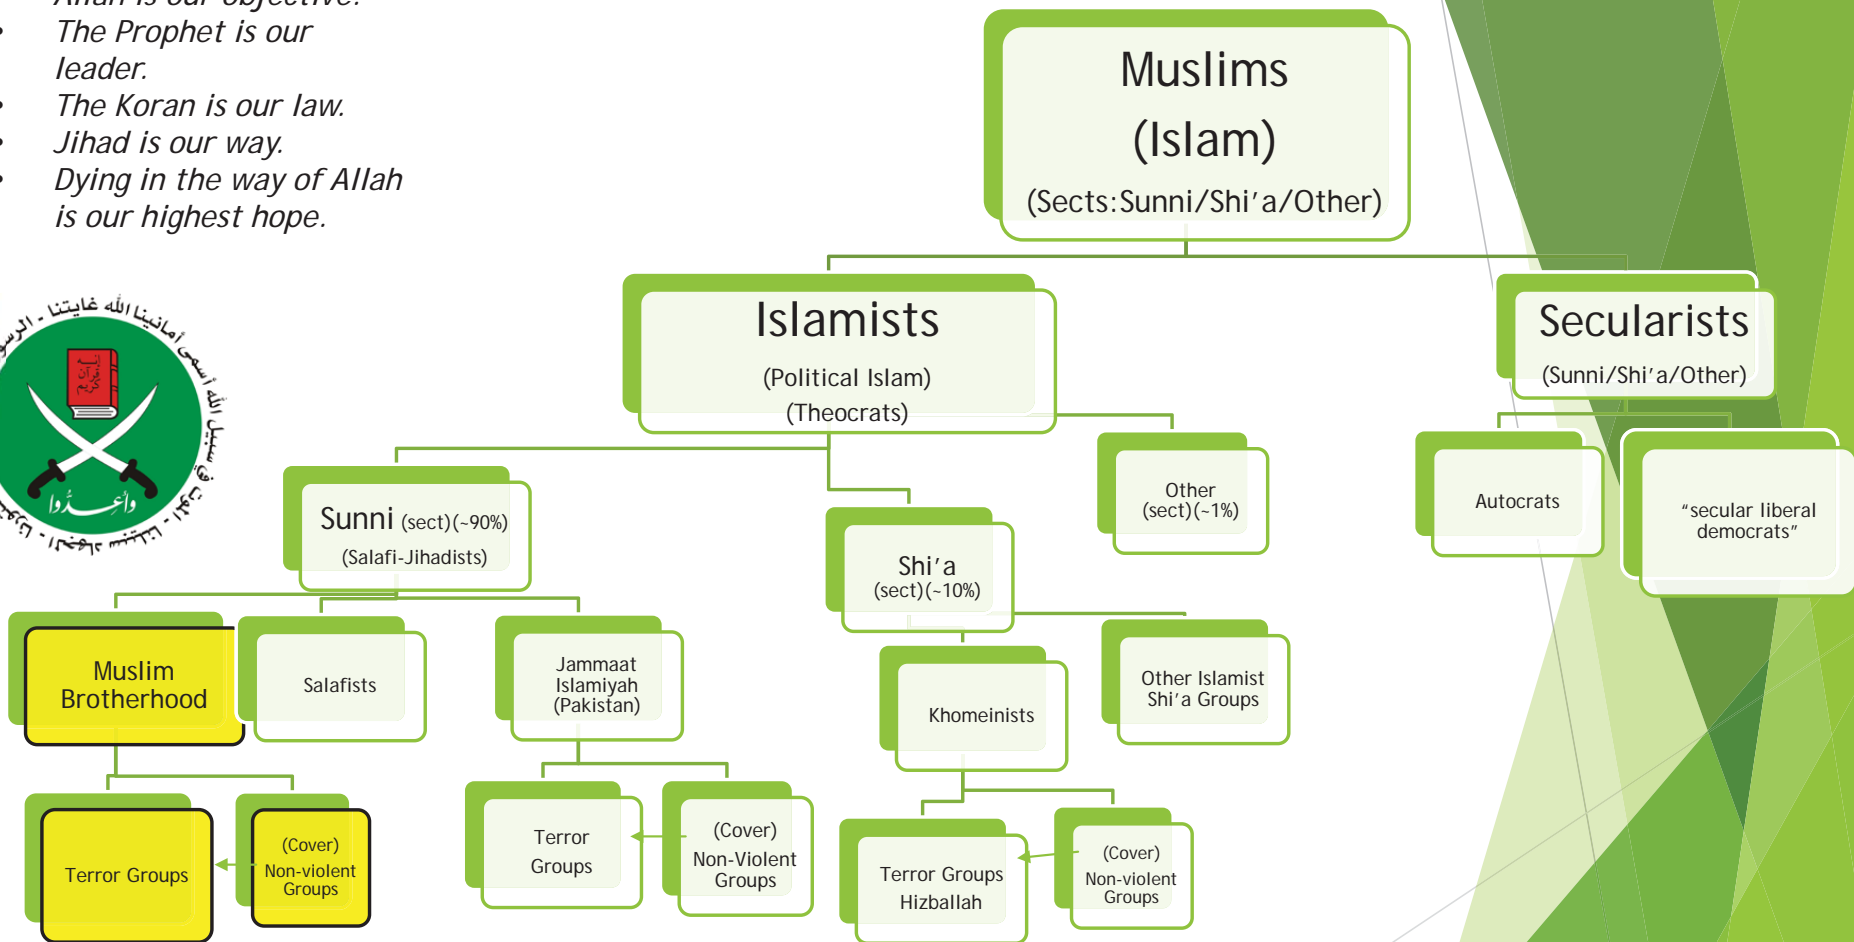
Allah is our objective.
- The Prophet is our leader.
- The Koran is our law.
- Jihad is our way.
- Dying in the way of Allah is our highest hope.

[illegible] أمانينا الله غايتنا - الرسول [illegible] في سبيل الله أسمى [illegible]
وأعدوا

Muslims
(Islam)
(Sects:Sunni/Shi'a/Other)

Islamists
(Political Islam)
(Theocrats)

Secularists
(Sunni/Shi'a/Other)

Sunni (sect)(~90%)
(Salafi-Jihadists)

Shi'a
(sect)(~10%)

Other
(sect)(~1%)

Autocrats

"secular liberal democrats"

Muslim Brotherhood

Salafists

Jammaat Islamiyah (Pakistan)

Khomeinists

Other Islamist Shi'a Groups

Terror Groups

(Cover)
Non-violent Groups

Terror Groups

(Cover)
Non-Violent Groups

Terror Groups
Hizballah

(Cover)
Non-violent Groups